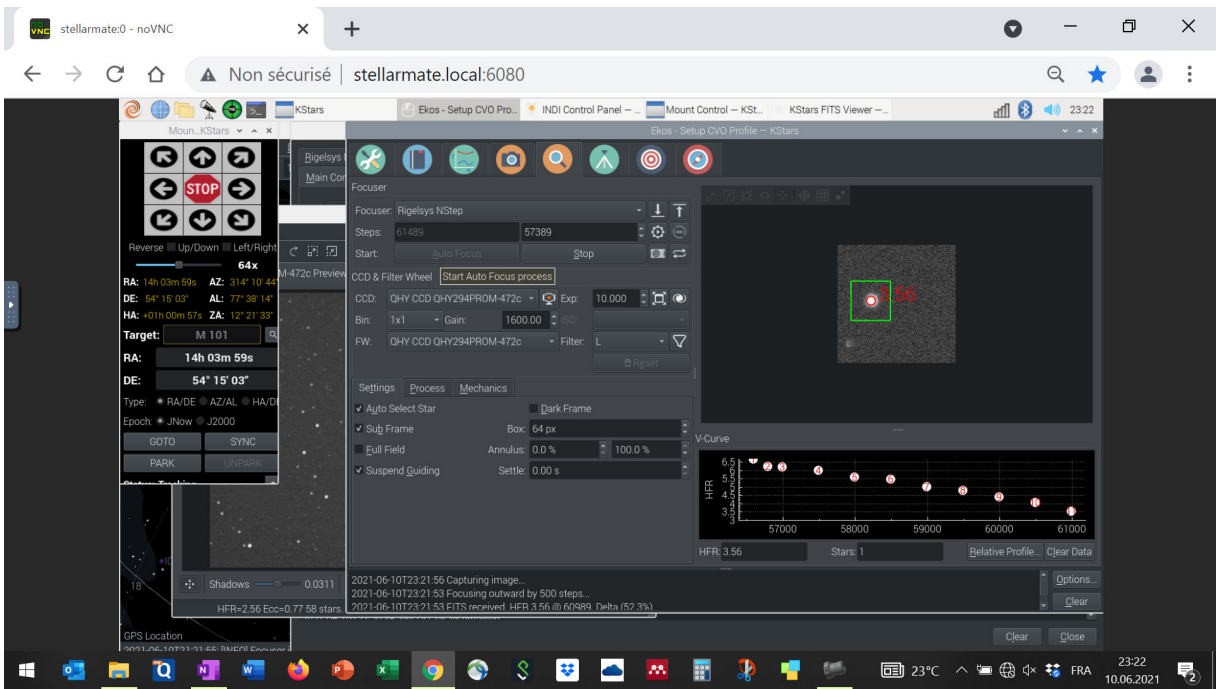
stellarmate:0 - noVNC

Non sécurisé | stellarmate.local:6080

KStars | Ekos - Setup CVO Pro... | INDI Control Panel – ... | Mount Control – KSt... | KStars FITS Viewer – ... | 23:22

Moun...KStars

STOP

Reverse Up/Down Left/Right

64x

RA: 14h 03m 59s AZ: 314° 10' 44"
DE: 54° 15' 03" AL: 77° 38' 14"
HA: +01h 00m 57s ZA: 12° 21' 33"

Target: M 101

RA: 14h 03m 59s
DE: 54° 15' 03"

Type: RA/DE AZ/AL HA/DE
Epoch: JNow J2000

GOTO SYNC
PARK UNPARK

Rigelsys
Main Con

M-472c Preview

Shadows 0.0311

HFR=2.56 Ecc=0.77 58 stars.

GPS Location

2021-06-10T21:21:55 [INFO] Focuser

Ekos - Setup CVO Profile — KStars

Focuser

Focuser: Rigelsys NStep
Steps: 61489 57389
Start: Auto Focus Stop
Start Auto Focus process
CCD & Filter Wheel
CCD: QHY CCD QHY294PROM-472c Exp: 10.000
Bin: 1x1 Gain: 1600.00 ISO:
FW: QHY CCD QHY294PROM-472c Filter: L
Reset

Settings Process Mechanics

Auto Select Star Dark Frame
Sub Frame Box: 64 px
Full Field Annulus: 0.0 % 100.0 %
Suspend Guiding Settle: 0.00 s

3.56

V-Curve

HFR
6.5 6 5.5 5 4.5 4 3.5 3
57000 58000 59000 60000 61000

HFR: 3.56 Stars: 1 Relative Profile... Clear Data

2021-06-10T23:21:56 Capturing image...
2021-06-10T23:21:53 Focusing outward by 500 steps...
2021-06-10T23:21:53 FITS received. HFR 3.56 @ 60989. Delta (52.3%)

Options...
Clear

Clear Close

23°C FRA 23:22 10.06.2021